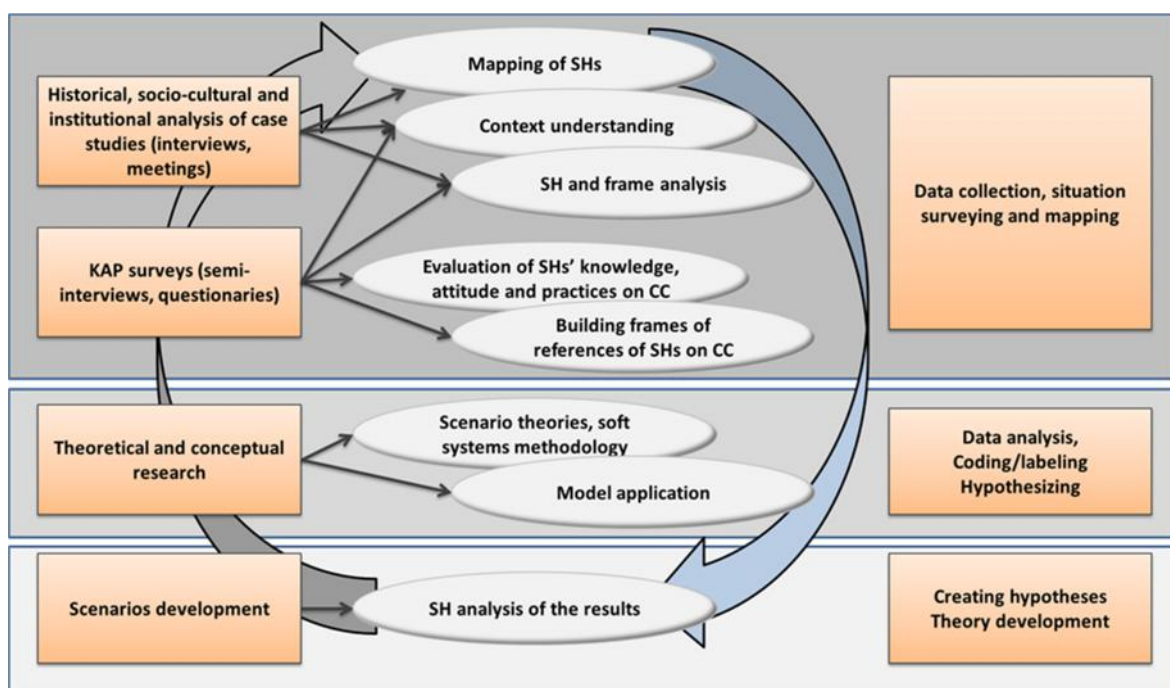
Historical, socio-cultural and institutional analysis of case studies (interviews, meetings)

Mapping of SHs

Context understanding

SH and frame analysis

Data collection, situation surveying and mapping

KAP surveys (semi-interviews, questionaries)

Evaluation of SHs' knowledge, attitude and practices on CC

Building frames of references of SHs on CC

Theoretical and conceptual research

Scenario theories, soft systems methodology

Model application

Data analysis, Coding/labeling Hypothesizing

Scenarios development

SH analysis of the results

Creating hypotheses Theory development